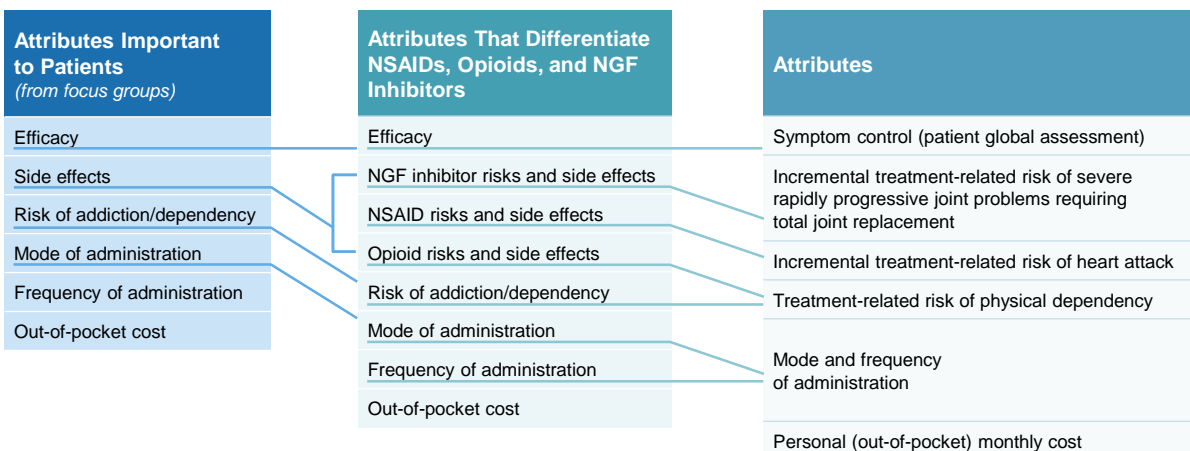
Attributes Important to Patients
(from focus groups)

Efficacy

Side effects

Risk of addiction/dependency

Mode of administration

Frequency of administration

Out-of-pocket cost

Attributes That Differentiate NSAIDs, Opioids, and NGF Inhibitors

Efficacy

NGF inhibitor risks and side effects

NSAID risks and side effects

Opioid risks and side effects

Risk of addiction/dependency

Mode of administration

Frequency of administration

Out-of-pocket cost

Attributes

Symptom control (patient global assessment)

Incremental treatment-related risk of severe rapidly progressive joint problems requiring total joint replacement

Incremental treatment-related risk of heart attack

Treatment-related risk of physical dependency

Mode and frequency of administration

Personal (out-of-pocket) monthly cost